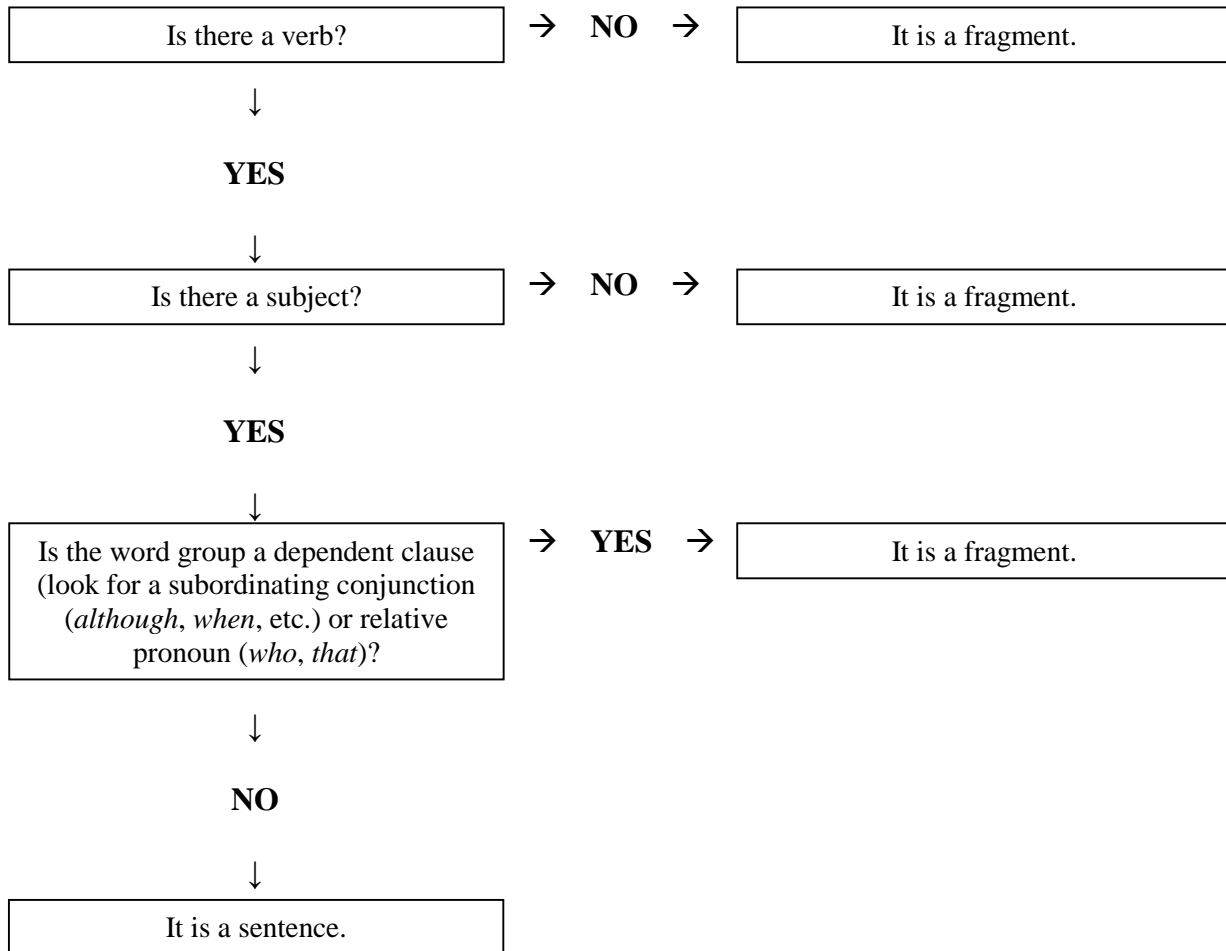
Is there a verb?

→ NO →

It is a fragment.

↓

YES

↓

Is there a subject?

→ NO →

It is a fragment.

↓

YES

↓

Is the word group a dependent clause (look for a subordinating conjunction (*although*, *when*, etc.) or relative pronoun (*who*, *that*)?

→ YES →

It is a fragment.

↓

NO

↓

It is a sentence.